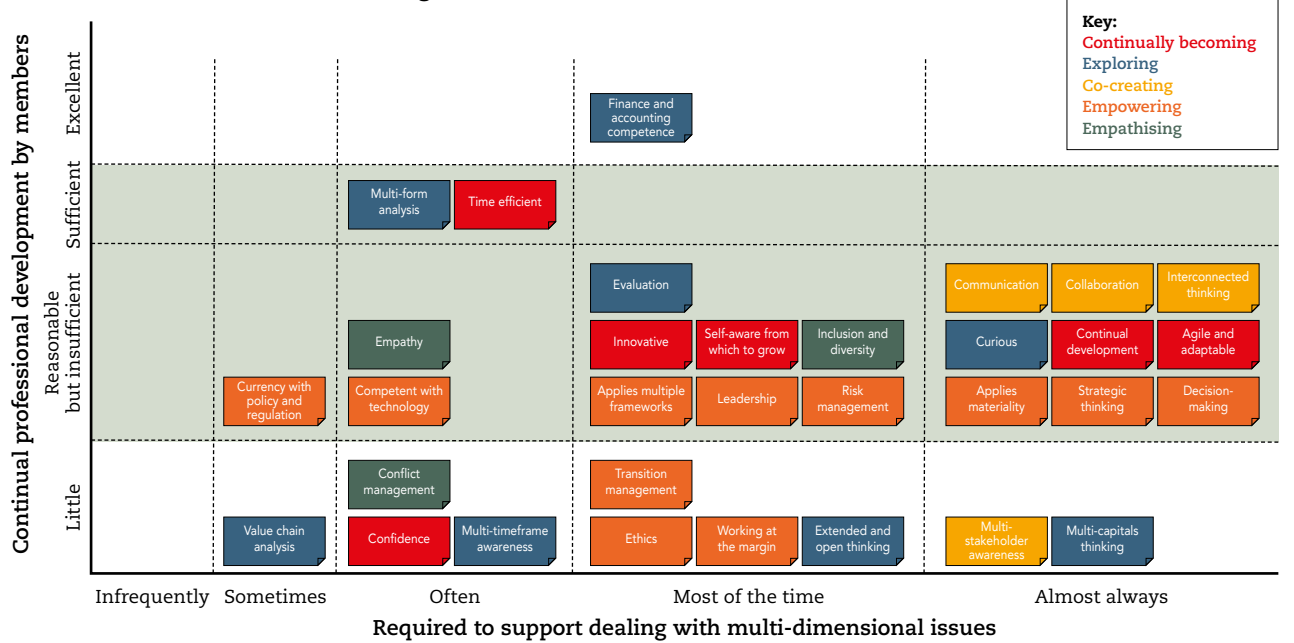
Key:
Continually becoming
Exploring
Co-creating
Empowering
Empathising

Continual professional development by members

Excellent

Finance and accounting competence

Sufficient

Multi-form analysis

Time efficient

Reasonable but insufficient

Evaluation

Communication

Collaboration

Interconnected thinking

Empathy

Innovative

Self-aware from which to grow

Inclusion and diversity

Curious

Continual development

Agile and adaptable

Currency with policy and regulation

Competent with technology

Applies multiple frameworks

Leadership

Risk management

Applies materiality

Strategic thinking

Decision-making

Little

Conflict management

Transition management

Value chain analysis

Confidence

Multi-timeframe awareness

Ethics

Working at the margin

Extended and open thinking

Multi-stakeholder awareness

Multi-capitals thinking

Infrequently

Sometimes

Often

Most of the time

Almost always

Required to support dealing with multi-dimensional issues